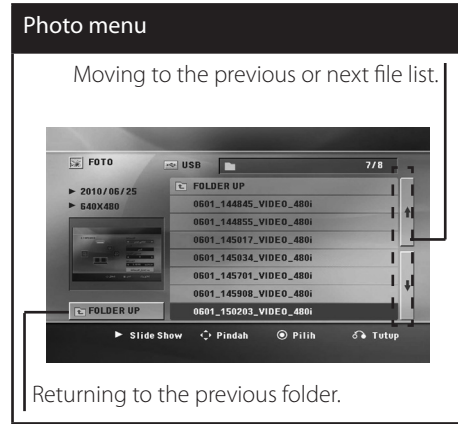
Photo menu

Moving to the previous or next file list.

FOTO
USB
7/8
► 2010/06/25
► 640X480
FOLDER UP
0601_144845_VIDEO_480i
0601_144855_VIDEO_480i
0601_145017_VIDEO_480i
0601_145034_VIDEO_480i
0601_145701_VIDEO_480i
0601_145908_VIDEO_480i
0601_150203_VIDEO_480i
FOLDER UP
► Slide Show
Pindah
Pilih
Tutup

Returning to the previous folder.